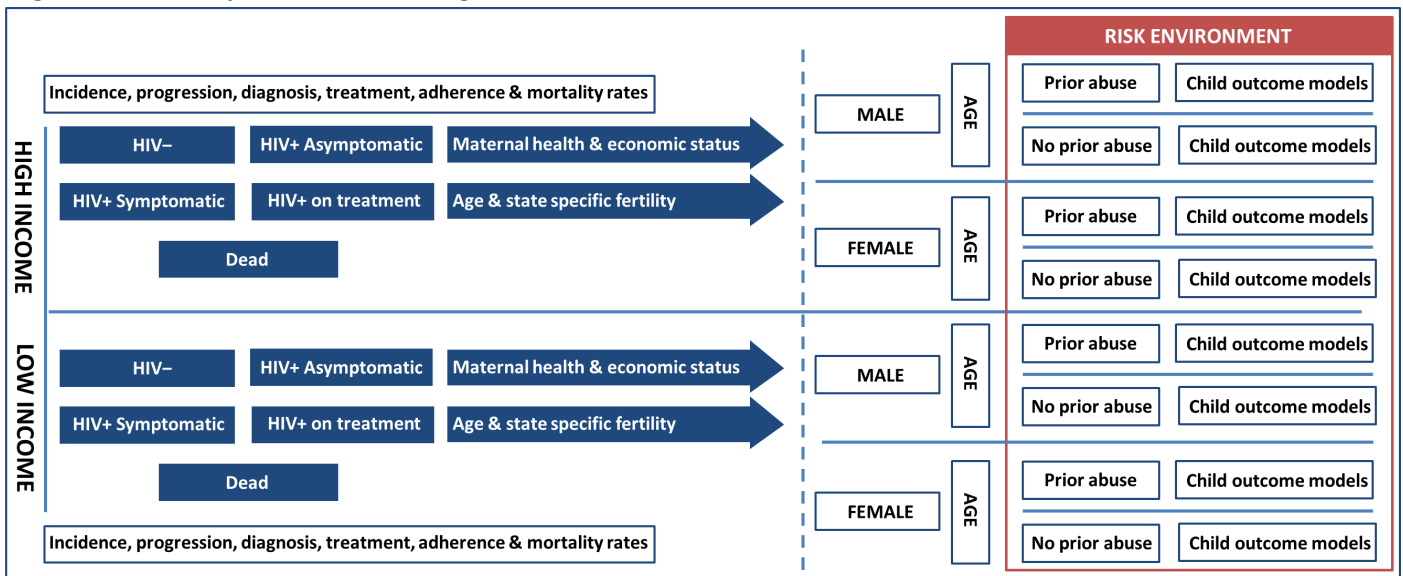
RISK ENVIRONMENT

Incidence, progression, diagnosis, treatment, adherence & mortality rates

HIGH INCOME

HIV−

HIV+ Asymptomatic

Maternal health & economic status

HIV+ Symptomatic

HIV+ on treatment

Age & state specific fertility

Dead

MALE

AGE

Prior abuse

Child outcome models

No prior abuse

Child outcome models

FEMALE

AGE

Prior abuse

Child outcome models

No prior abuse

Child outcome models

LOW INCOME

HIV−

HIV+ Asymptomatic

Maternal health & economic status

HIV+ Symptomatic

HIV+ on treatment

Age & state specific fertility

Dead

MALE

AGE

Prior abuse

Child outcome models

No prior abuse

Child outcome models

FEMALE

AGE

Prior abuse

Child outcome models

No prior abuse

Child outcome models

Incidence, progression, diagnosis, treatment, adherence & mortality rates